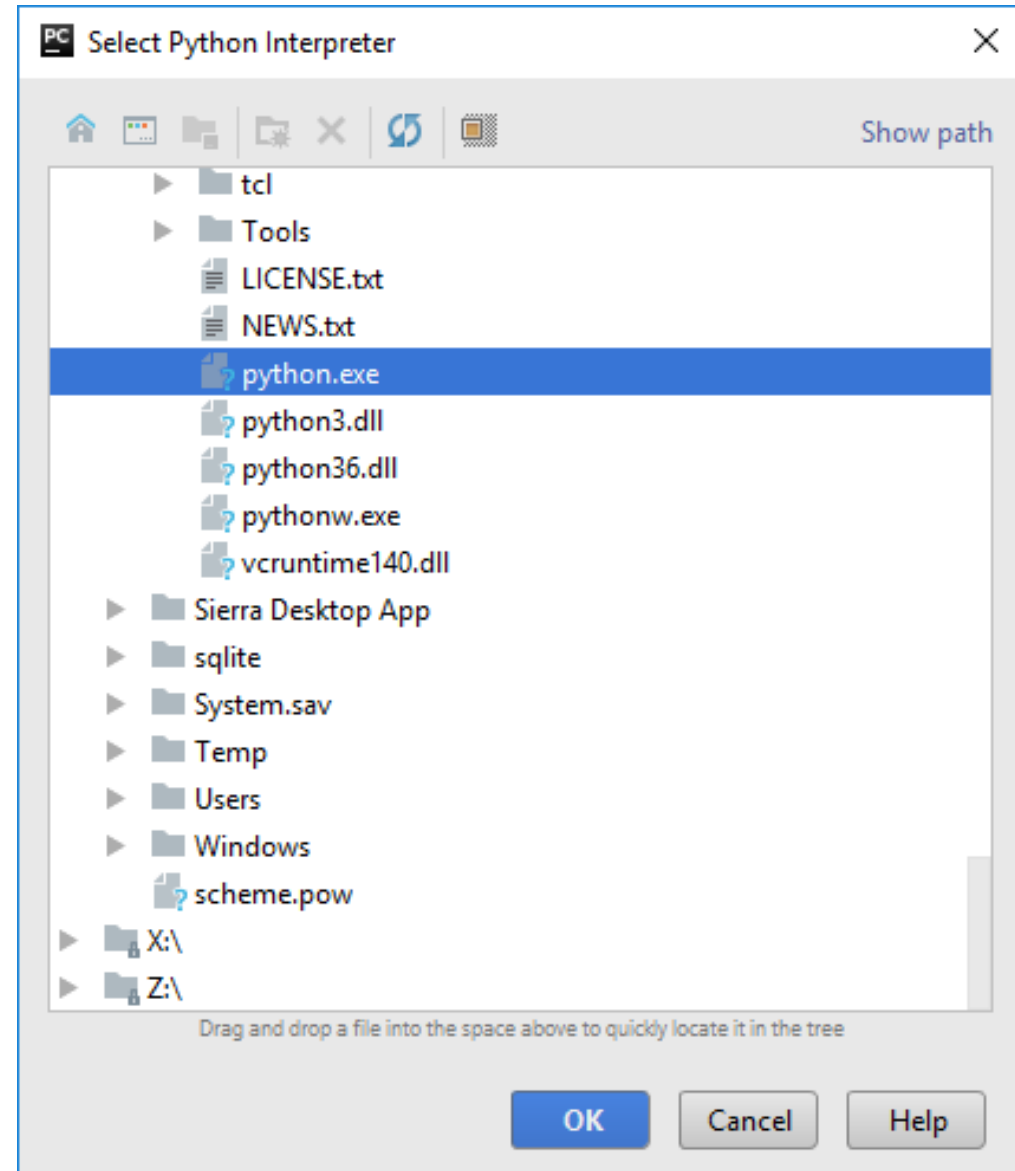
PC Select Python Interpreter

Show path

tcl
Tools
LICENSE.txt
NEWS.txt
python.exe
python3.dll
python36.dll
pythonw.exe
vcruntime140.dll
Sierra Desktop App
sqlite
System.sav
Temp
Users
Windows
scheme.pow
X:\
Z:\

Drag and drop a file into the space above to quickly locate it in the tree

OK
Cancel
Help